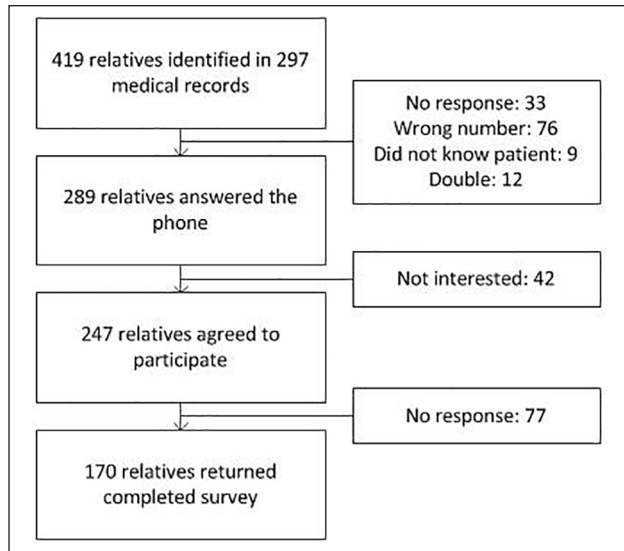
419 relatives identified in 297 medical records

No response: 33
Wrong number: 76
Did not know patient: 9
Double: 12

289 relatives answered the phone

Not interested: 42

247 relatives agreed to participate

No response: 77

170 relatives returned completed survey